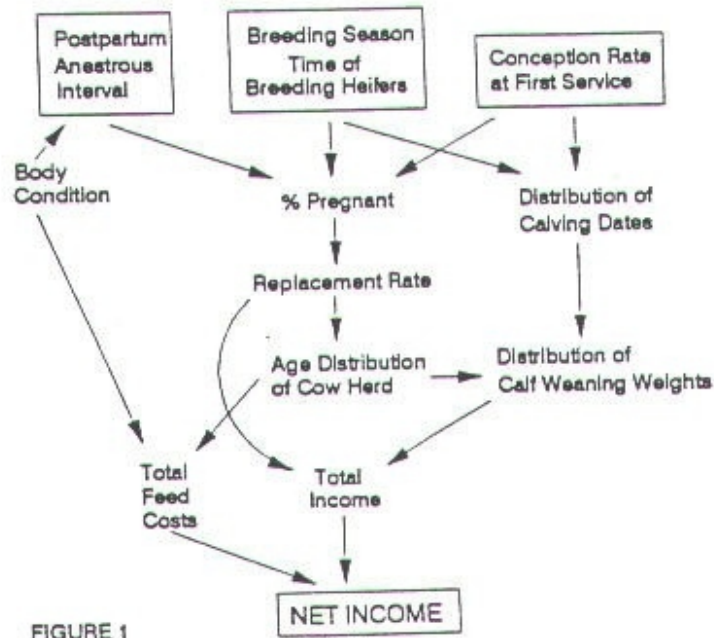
Postpartum Anestrous Interval

Breeding Season Time of Breeding Heifers

Conception Rate at First Service

Body Condition

% Pregnant

Distribution of Calving Dates

Replacement Rate

Age Distribution of Cow Herd

Distribution of Calf Weaning Weights

Total Feed Costs

Total Income

NET INCOME

FIGURE 1